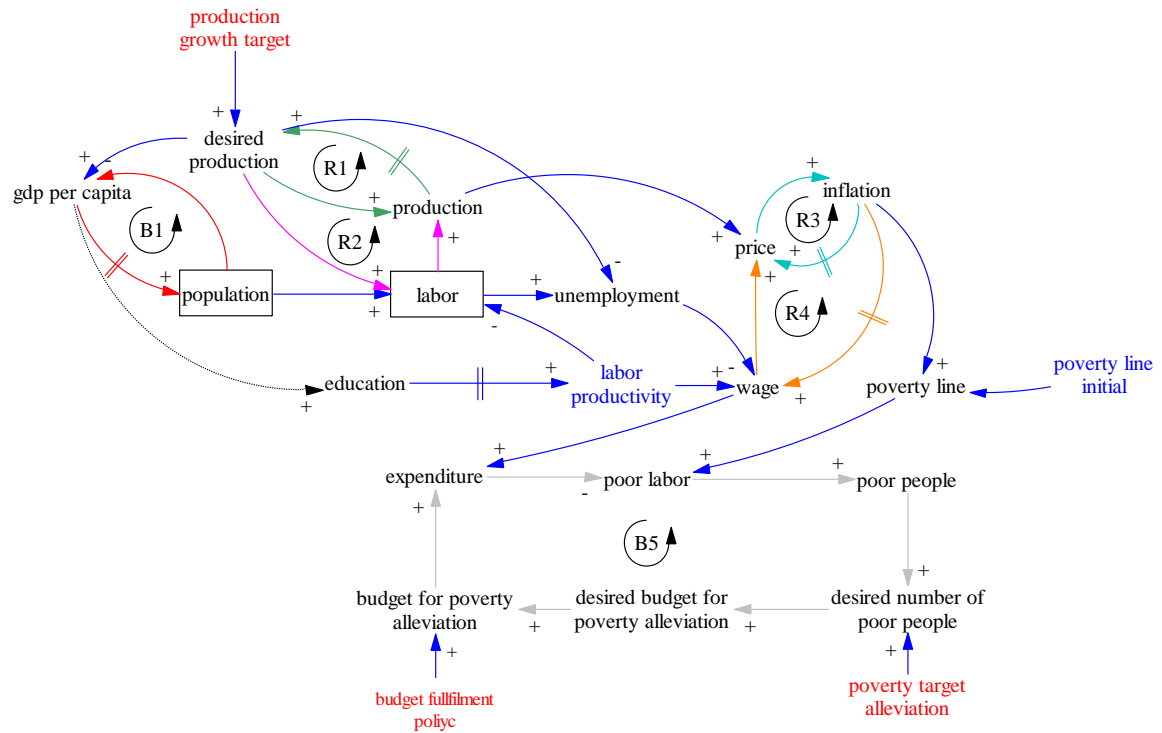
production growth target

+
desired production
+
+
gdp per capita
R1
+
+
production
B1
R2
+
+
population
+
labor
+
unemployment
-
+
-
education
+
+
labor productivity
+
-
wage
+
inflation
+
R3
+
price
+
+
R4
+
poverty line
+
poverty line initial
+
expenditure
-
+
poor labor
+
poor people
B5
+
+
budget for poverty alleviation
+
desired budget for poverty alleviation
+
desired number of poor people
+
+
budget fullfilment poliyc
+
poverty target alleviation